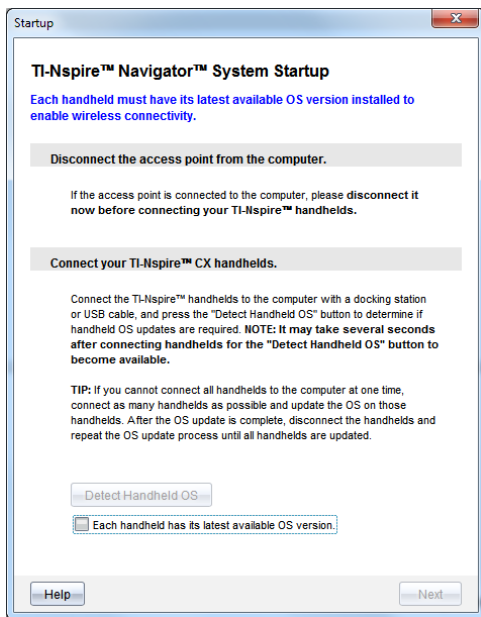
Startup

TI-Nspire™ Navigator™ System Startup

Each handheld must have its latest available OS version installed to enable wireless connectivity.

Disconnect the access point from the computer.

If the access point is connected to the computer, please disconnect it now before connecting your TI-Nspire™ handhelds.

Connect your TI-Nspire™ CX handhelds.

Connect the TI-Nspire™ handhelds to the computer with a docking station or USB cable, and press the "Detect Handheld OS" button to determine if handheld OS updates are required. NOTE: It may take several seconds after connecting handhelds for the "Detect Handheld OS" button to become available.

TIP: If you cannot connect all handhelds to the computer at one time, connect as many handhelds as possible and update the OS on those handhelds. After the OS update is complete, disconnect the handhelds and repeat the OS update process until all handhelds are updated.

Detect Handheld OS

Each handheld has its latest available OS version.

Help

Next